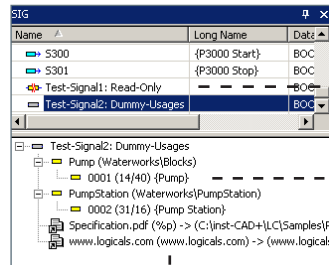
SIG

| Name | Long Name | Data |
|---|---|---|
| S300 | {P3000 Start} | BOC |
| S301 | {P3000 Stop} | BOC |
| Test-Signal1: Read-Only | | BOC |
| Test-Signal2: Dummy-Usages | | BOC |

Test-Signal2: Dummy-Usages
Pump (Waterworks\Blocks)
0001 (14/40) {Pump}
PumpStation (Waterworks\PumpStation)
0002 (31/16) {Pump Station}
Specification.pdf (%p) -> (C:\inst-CAD+\LC\Samples\F
www.logicals.com (www.logicals.com) -> (www.logica